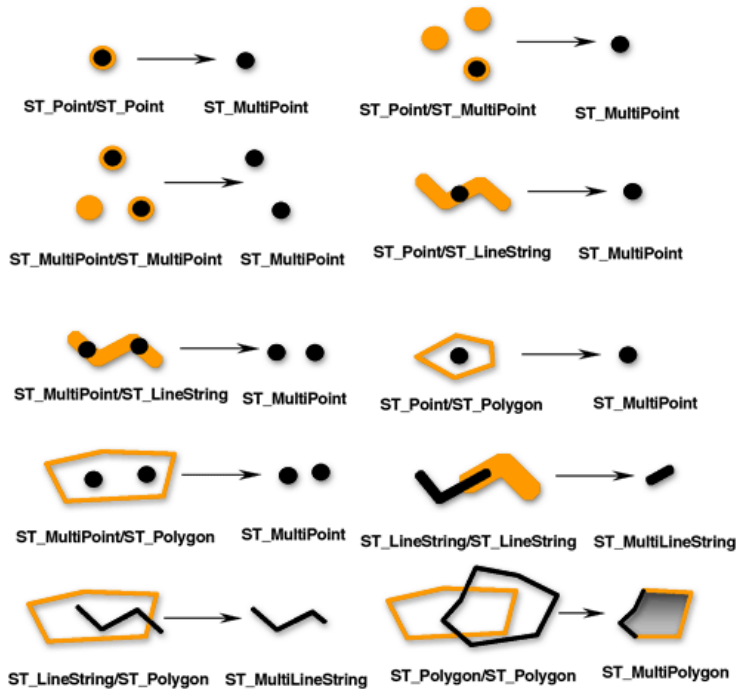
ST_Point/ST_Point ST_MultiPoint

ST_Point/ST_MultiPoint ST_MultiPoint

ST_MultiPoint/ST_MultiPoint ST_MultiPoint

ST_Point/ST_LineString ST_MultiPoint

ST_MultiPoint/ST_LineString ST_MultiPoint

ST_Point/ST_Polygon ST_MultiPoint

ST_MultiPoint/ST_Polygon ST_MultiPoint

ST_LineString/ST_LineString ST_MultiLineString

ST_LineString/ST_Polygon ST_MultiLineString

ST_Polygon/ST_Polygon ST_MultiPolygon